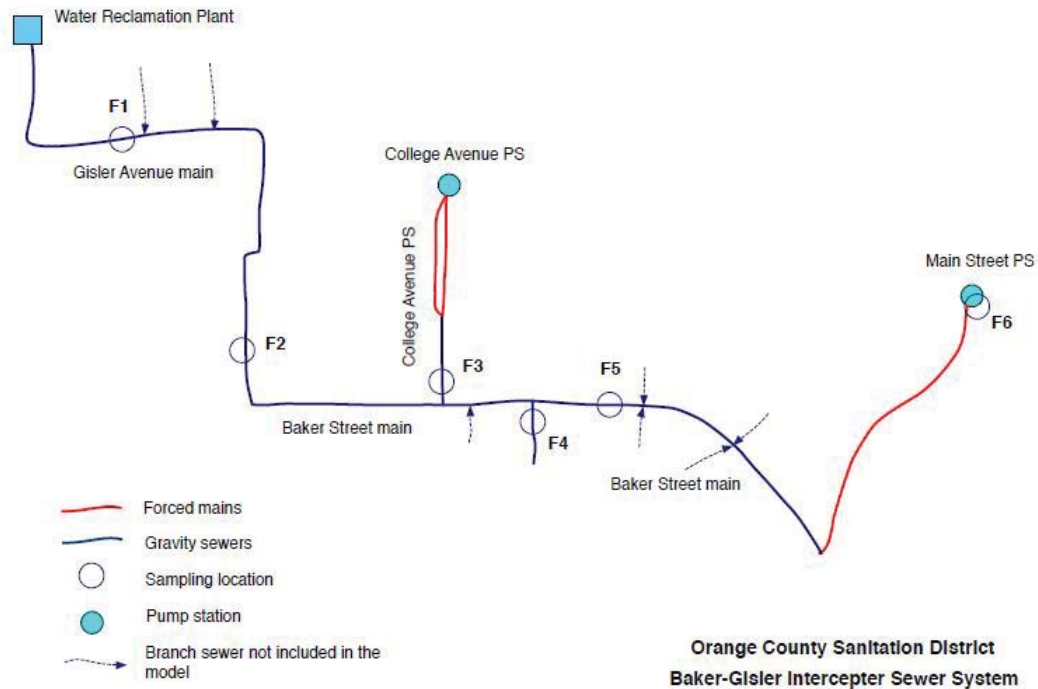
Water Reclamation Plant

F1

Gisler Avenue main

College Avenue PS

College Avenue PS

Main Street PS

F6

F2

F3

F5

Baker Street main

F4

Baker Street main

Forced mains

Gravity sewers

Sampling location

Pump station

Branch sewer not included in the model

Orange County Sanitation District

Baker-Gisler Intercepter Sewer System